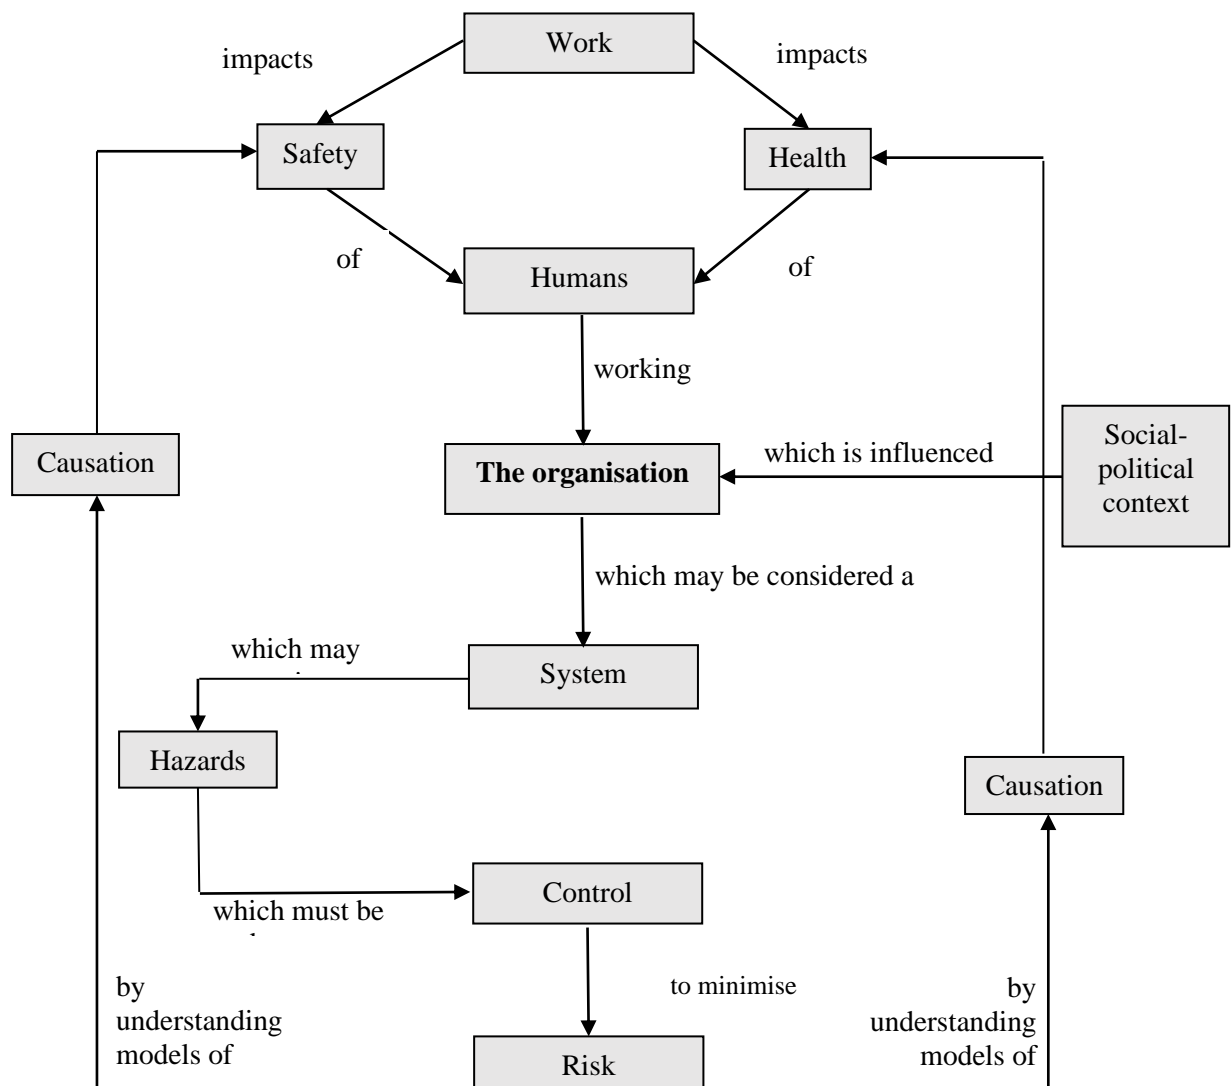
Work

impacts

impacts

Safety

Health

of

Humans

of

working

Causation

The organisation

which is influenced

Social-political context

which may be considered a

which may

System

Hazards

Causation

Control

which must be

by understanding models of

to minimise

by understanding models of

Risk